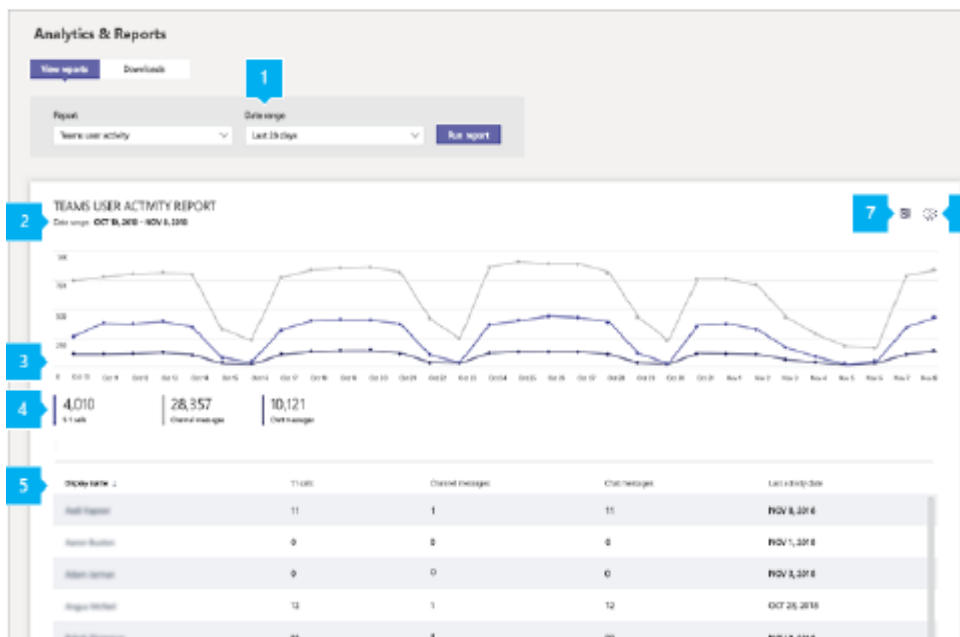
Analytics & Reports

View reports | Downloads

1

Report
Teams user activity

Date range
Last 28 days

Run report

TEAMS USER ACTIVITY REPORT
Date range: OCT 10, 2018 – NOV 8, 2018

2

7

3

4

4,010
1:1 calls

28,357
Channel messages

10,121
Chat messages

5

| Display name ↓ | 1:1 calls | Channel messages | Chat messages | Last activity date |
|---|---|---|---|---|
| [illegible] | 11 | 1 | 11 | NOV 8, 2018 |
| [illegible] | 0 | 0 | 0 | NOV 1, 2018 |
| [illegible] | 0 | 0 | 0 | NOV 3, 2018 |
| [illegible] | 12 | 1 | 12 | OCT 29, 2018 |
| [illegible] | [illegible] | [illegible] | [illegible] | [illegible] |